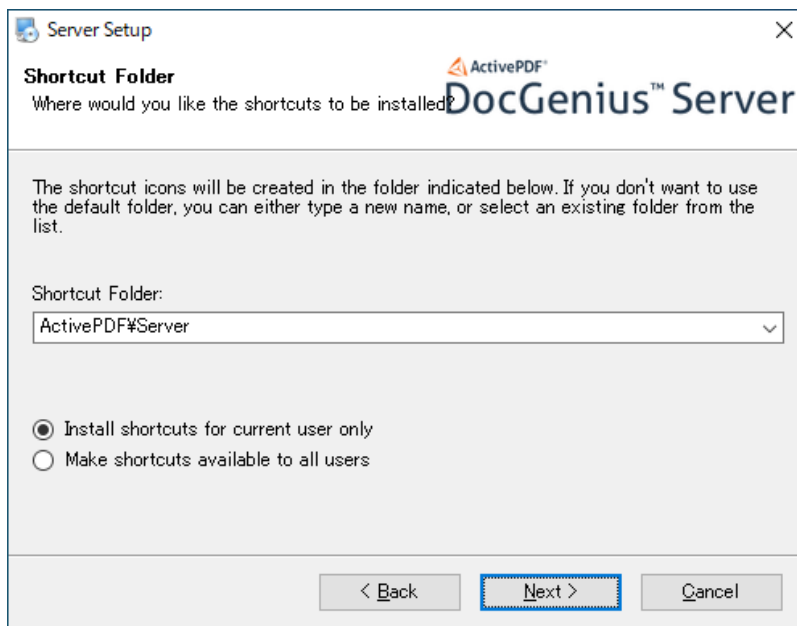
Server Setup

×

Shortcut Folder
Where would you like the shortcuts to be installed?

ActivePDF®
DocGenius™ Server

The shortcut icons will be created in the folder indicated below. If you don't want to use the default folder, you can either type a new name, or select an existing folder from the list.

Shortcut Folder:
ActivePDF¥Server

Install shortcuts for current user only
Make shortcuts available to all users

< Back
Next >
Cancel